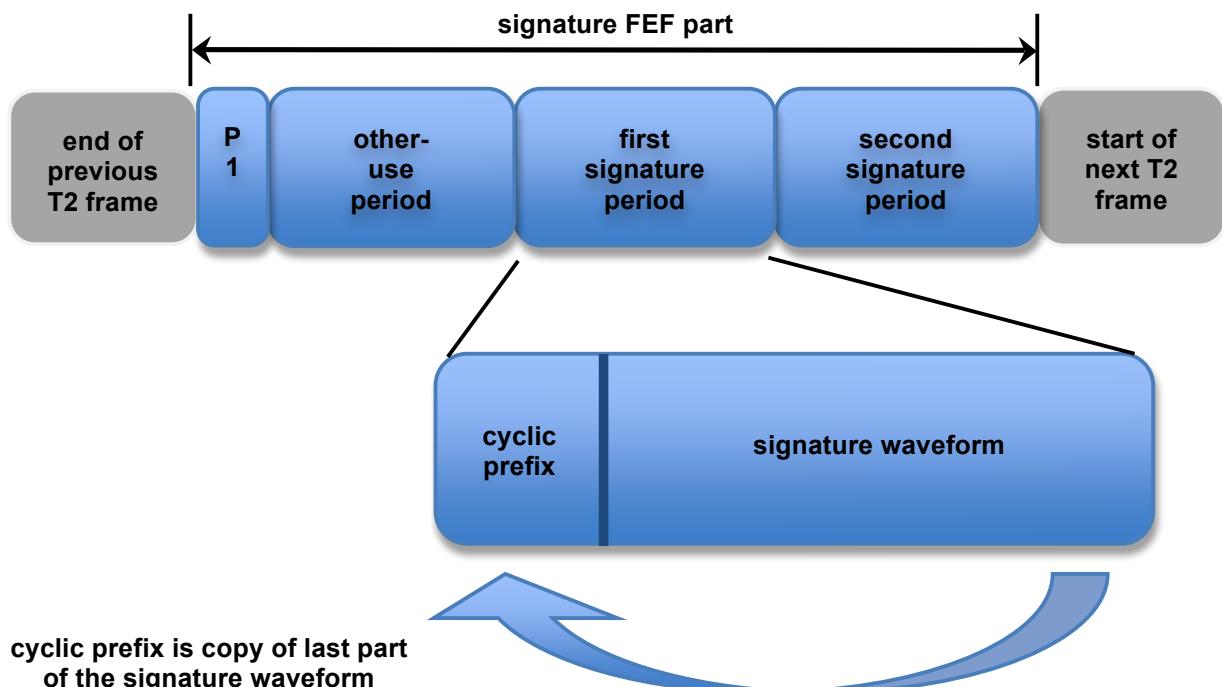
signature FEF part

end of previous T2 frame

P 1

other-use period

first signature period

second signature period

start of next T2 frame

cyclic prefix

signature waveform

cyclic prefix is copy of last part of the signature waveform